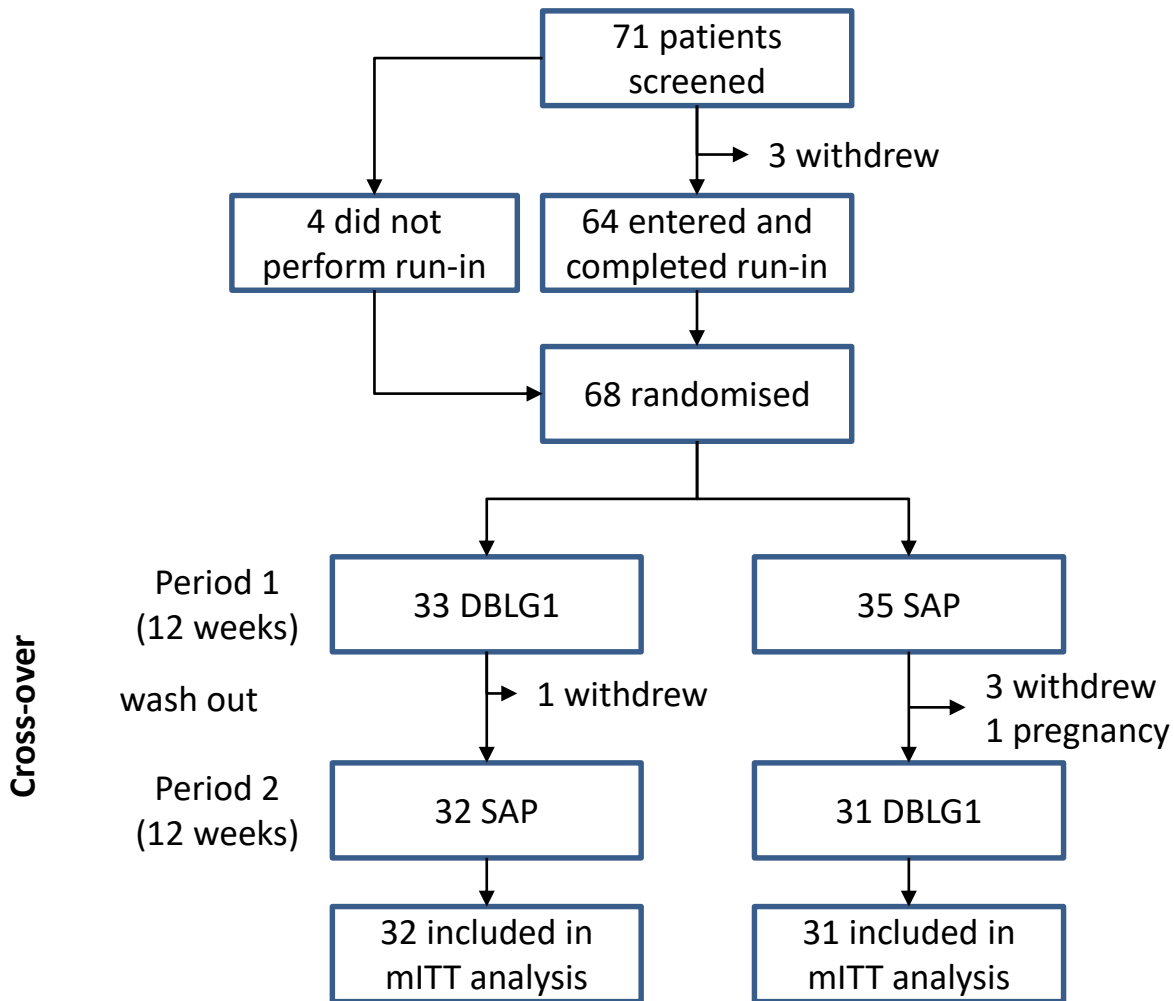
71 patients screened

3 withdrew

4 did not perform run-in

64 entered and completed run-in

68 randomised

Cross-over

Period 1 (12 weeks)

33 DBLG1

35 SAP

wash out

1 withdrew

3 withdrew
1 pregnancy

Period 2 (12 weeks)

32 SAP

31 DBLG1

32 included in mITT analysis

31 included in mITT analysis